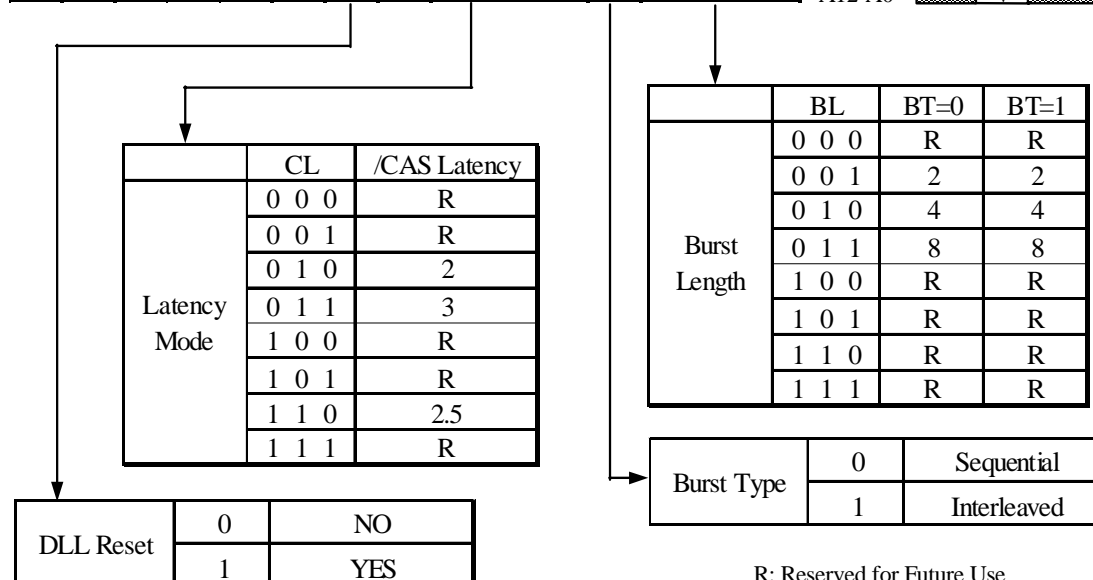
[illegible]

|  | BL | BT=0 | BT=1 |
|---|---|---|---|
| Burst Length | 0 0 0 | R | R |
|  | 0 0 1 | 2 | 2 |
|  | 0 1 0 | 4 | 4 |
|  | 0 1 1 | 8 | 8 |
|  | 1 0 0 | R | R |
|  | 1 0 1 | R | R |
|  | 1 1 0 | R | R |
|  | 1 1 1 | R | R |

|  | CL | /CAS Latency |
|---|---|---|
| Latency Mode | 0 0 0 | R |
|  | 0 0 1 | R |
|  | 0 1 0 | 2 |
|  | 0 1 1 | 3 |
|  | 1 0 0 | R |
|  | 1 0 1 | R |
|  | 1 1 0 | 2.5 |
|  | 1 1 1 | R |

| Burst Type | 0 | Sequential |
|---|---|---|
|  | 1 | Interleaved |

| DLL Reset | 0 | NO |
|---|---|---|
|  | 1 | YES |

R: Reserved for Future Use